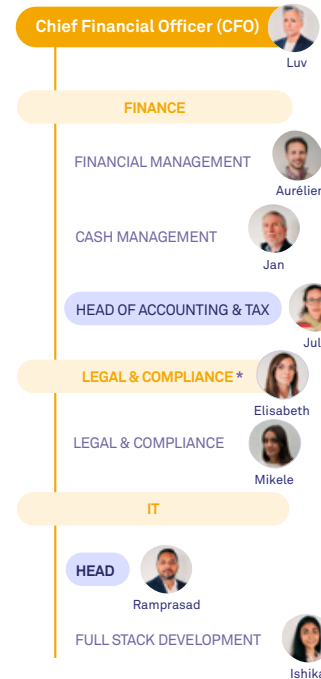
Chief Financial Officer (CFO)
Luv

FINANCE

FINANCIAL MANAGEMENT
Aurélien

CASH MANAGEMENT
Jan

HEAD OF ACCOUNTING & TAX
Jul

LEGAL & COMPLIANCE *
Elisabeth

LEGAL & COMPLIANCE
Mikele

IT

HEAD
Ramprasad

FULL STACK DEVELOPMENT
Ishika